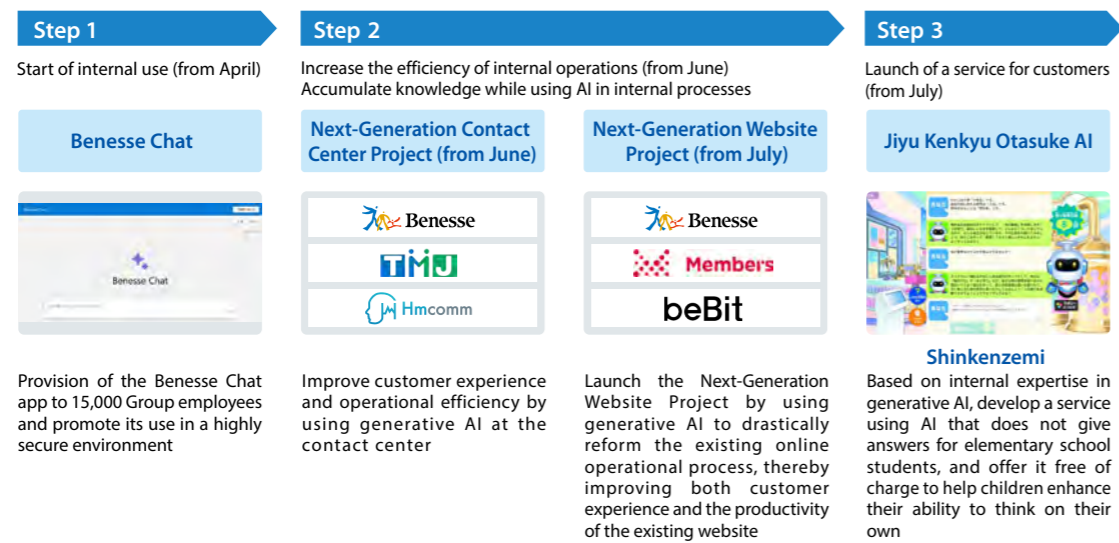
Step 1

Start of internal use (from April)

Benesse Chat

Benesse Chat

Provision of the Benesse Chat app to 15,000 Group employees and promote its use in a highly secure environment

Step 2

Increase the efficiency of internal operations (from June)
Accumulate knowledge while using AI in internal processes

Next-Generation Contact Center Project (from June)

Benesse

TMJ

Hmcomm

Improve customer experience and operational efficiency by using generative AI at the contact center

Next-Generation Website Project (from July)

Benesse

Members

beBit

Launch the Next-Generation Website Project by using generative AI to drastically reform the existing online operational process, thereby improving both customer experience and the productivity of the existing website

Step 3

Launch of a service for customers (from July)

Jiyu Kenkyu Otasuke AI

Shinkenzemi

Based on internal expertise in generative AI, develop a service using AI that does not give answers for elementary school students, and offer it free of charge to help children enhance their ability to think on their own